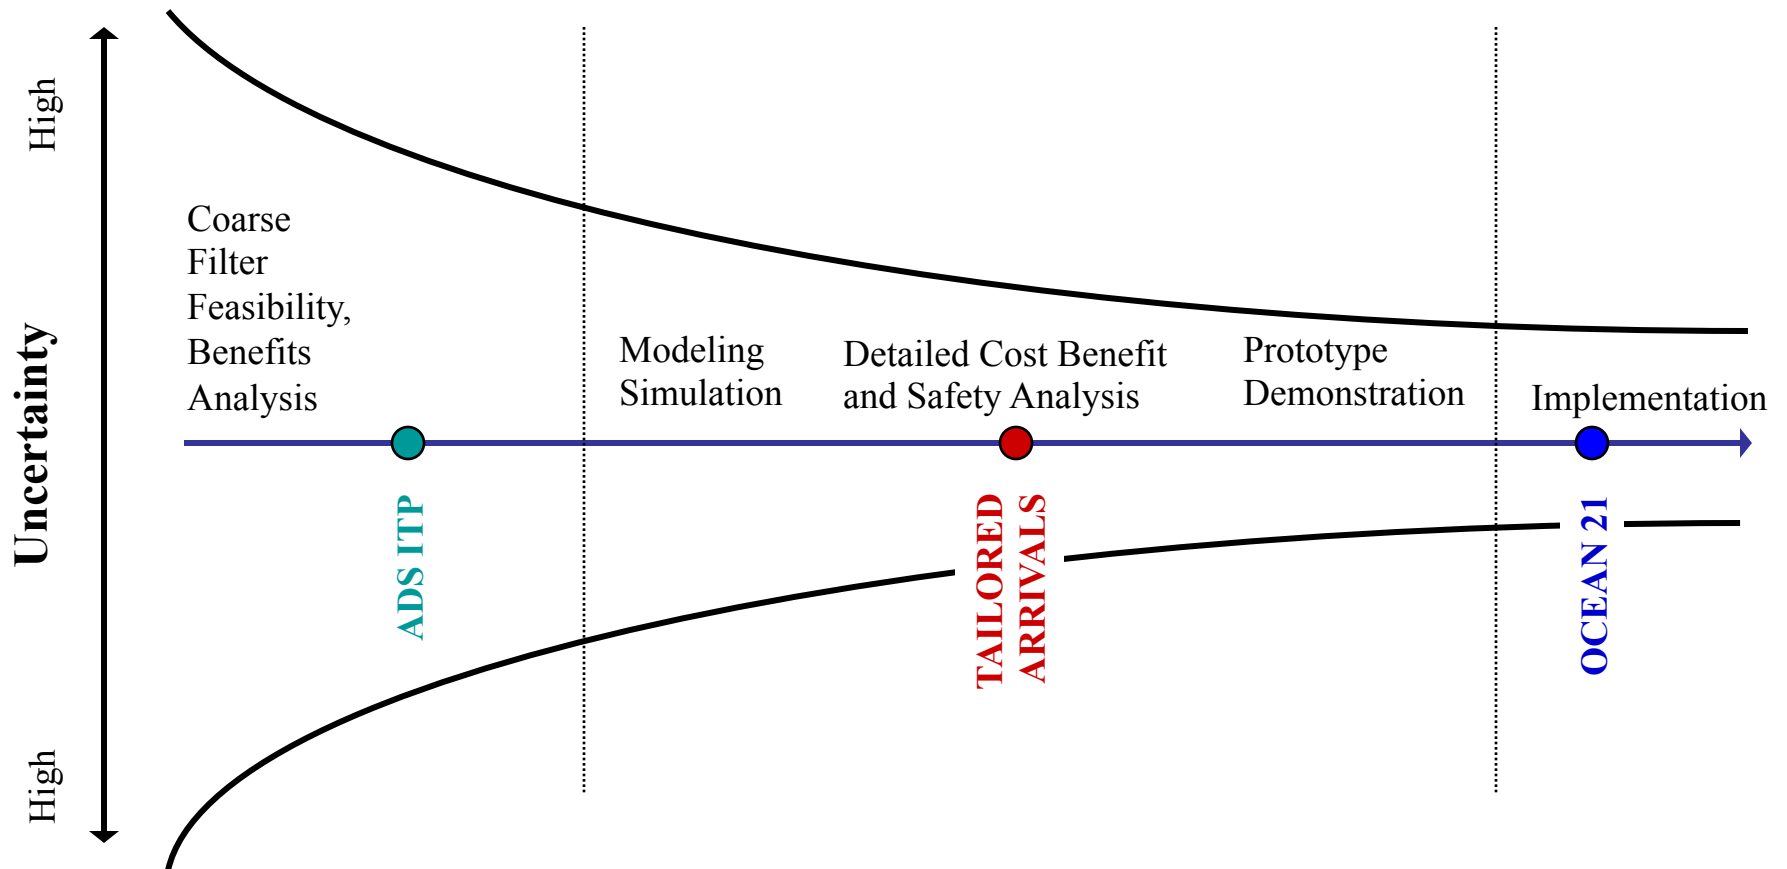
High

Uncertainty

High

Coarse
Filter
Feasibility,
Benefits
Analysis

Modeling
Simulation

Detailed Cost Benefit
and Safety Analysis

Prototype
Demonstration

Implementation

ADS ITP

TAILORED
ARRIVALS

OCEAN 21